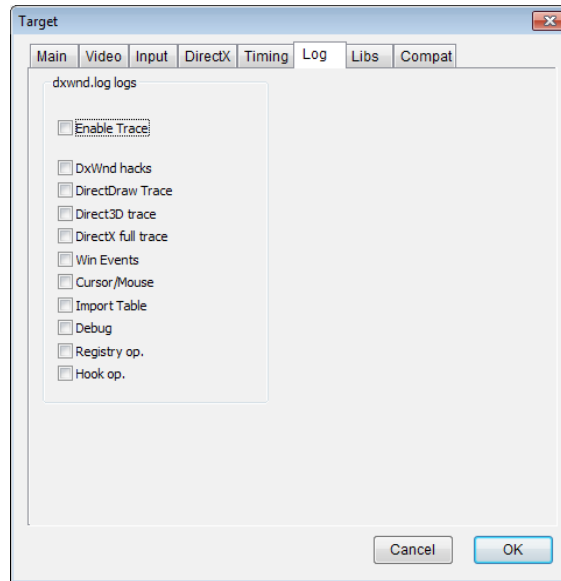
Target

Main Video Input DirectX Timing Log Libs Compat

dxwnd.log logs

Enable Trace

DxWnd hacks
DirectDraw Trace
Direct3D trace
DirectX full trace
Win Events
Cursor/Mouse
Import Table
Debug
Registry op.
Hook op.

Cancel OK